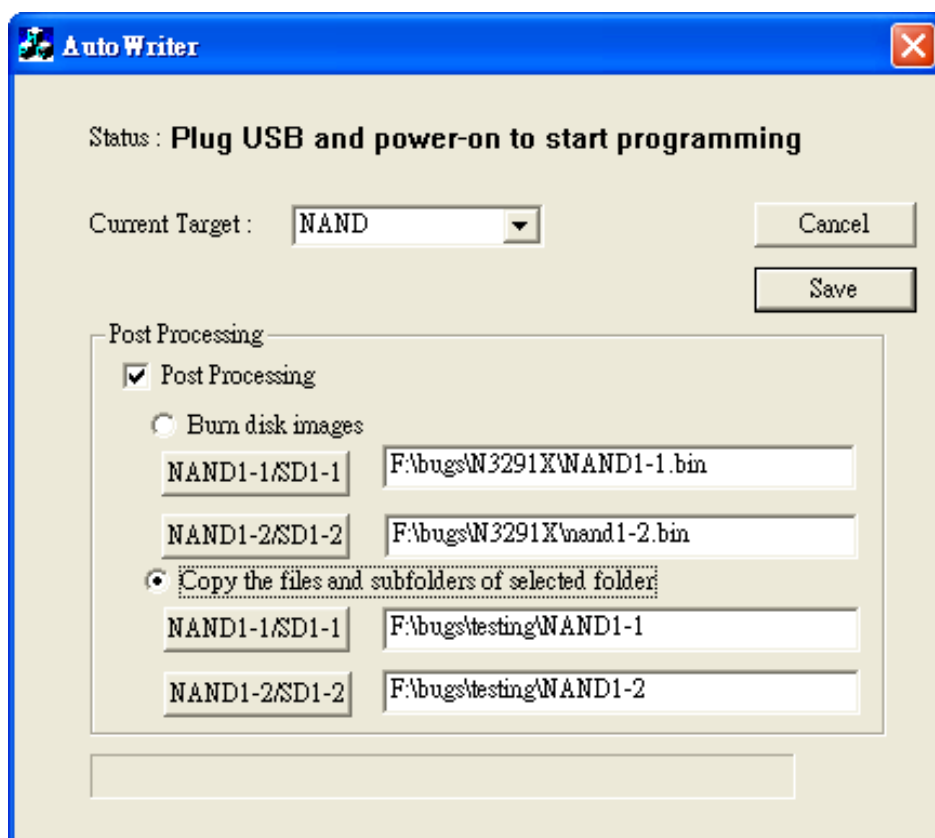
AutoWriter

Status : Plug USB and power-on to start programming

Current Target : NAND

Cancel

Save

Post Processing

Post Processing

Burn disk images

NAND1-1/SD1-1 F:\bugs\N3291X\NAND1-1.bin

NAND1-2/SD1-2 F:\bugs\N3291X\nand1-2.bin

Copy the files and subfolders of selected folder

NAND1-1/SD1-1 F:\bugs\testing\NAND1-1

NAND1-2/SD1-2 F:\bugs\testing\NAND1-2